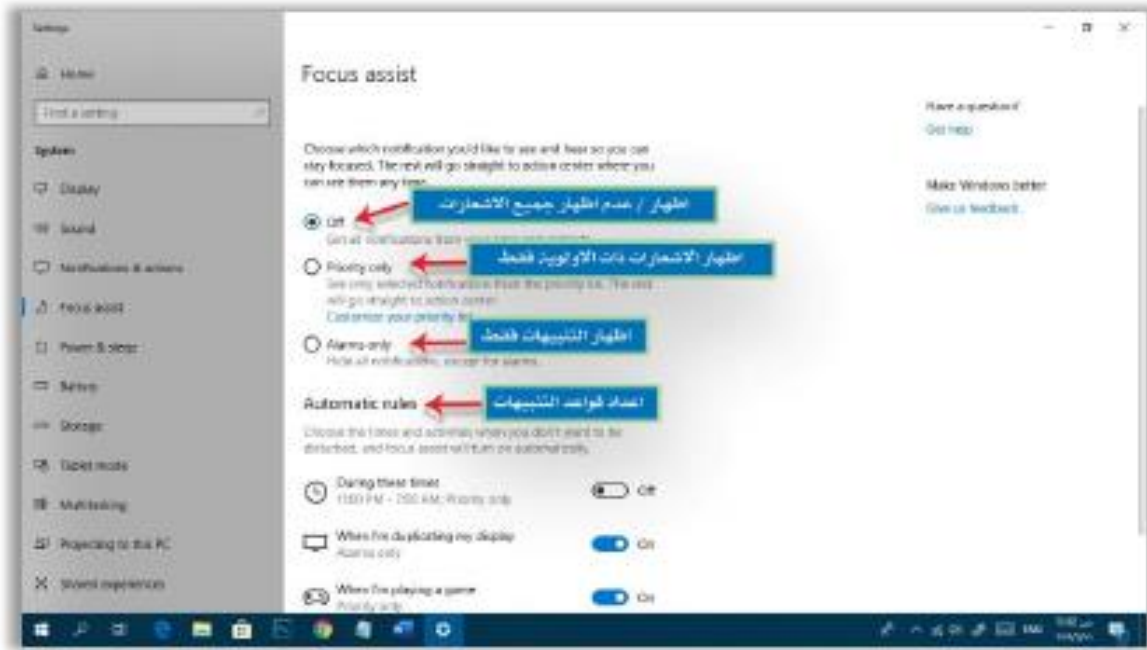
Settings

Home

Find a setting

System

Display

Sound

Notifications & actions

Focus assist

Power & sleep

Battery

Storage

Tablet mode

Multitasking

Projecting to this PC

Shared experiences

Focus assist

Choose which notifications you'd like to see and hear so you can stay focused. The rest will go straight to action center where you can see them any time.

اظهار / عدم اظهار جميع الاشعارات

Off

Get all notifications from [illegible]

اظهار الاشعارات ذات الاولوية فقط

Priority only

See only selected notifications from the priority list. The rest will go straight to action center.

Customize your priority list

اظهار التنبيهات فقط

Alarms only

Hide all notifications, except for alarms.

Automatic rules

اعداد قواعد التنبيهات

Choose the times and activities when you don't want to be disturbed, and focus assist will turn on automatically.

During these times
11:00 PM – 7:00 AM; Priority only

Off

When I'm duplicating my display
Alarms only

On

When I'm playing a game
Priority only

On

Have a question?

Get help

Make Windows better

Give us feedback